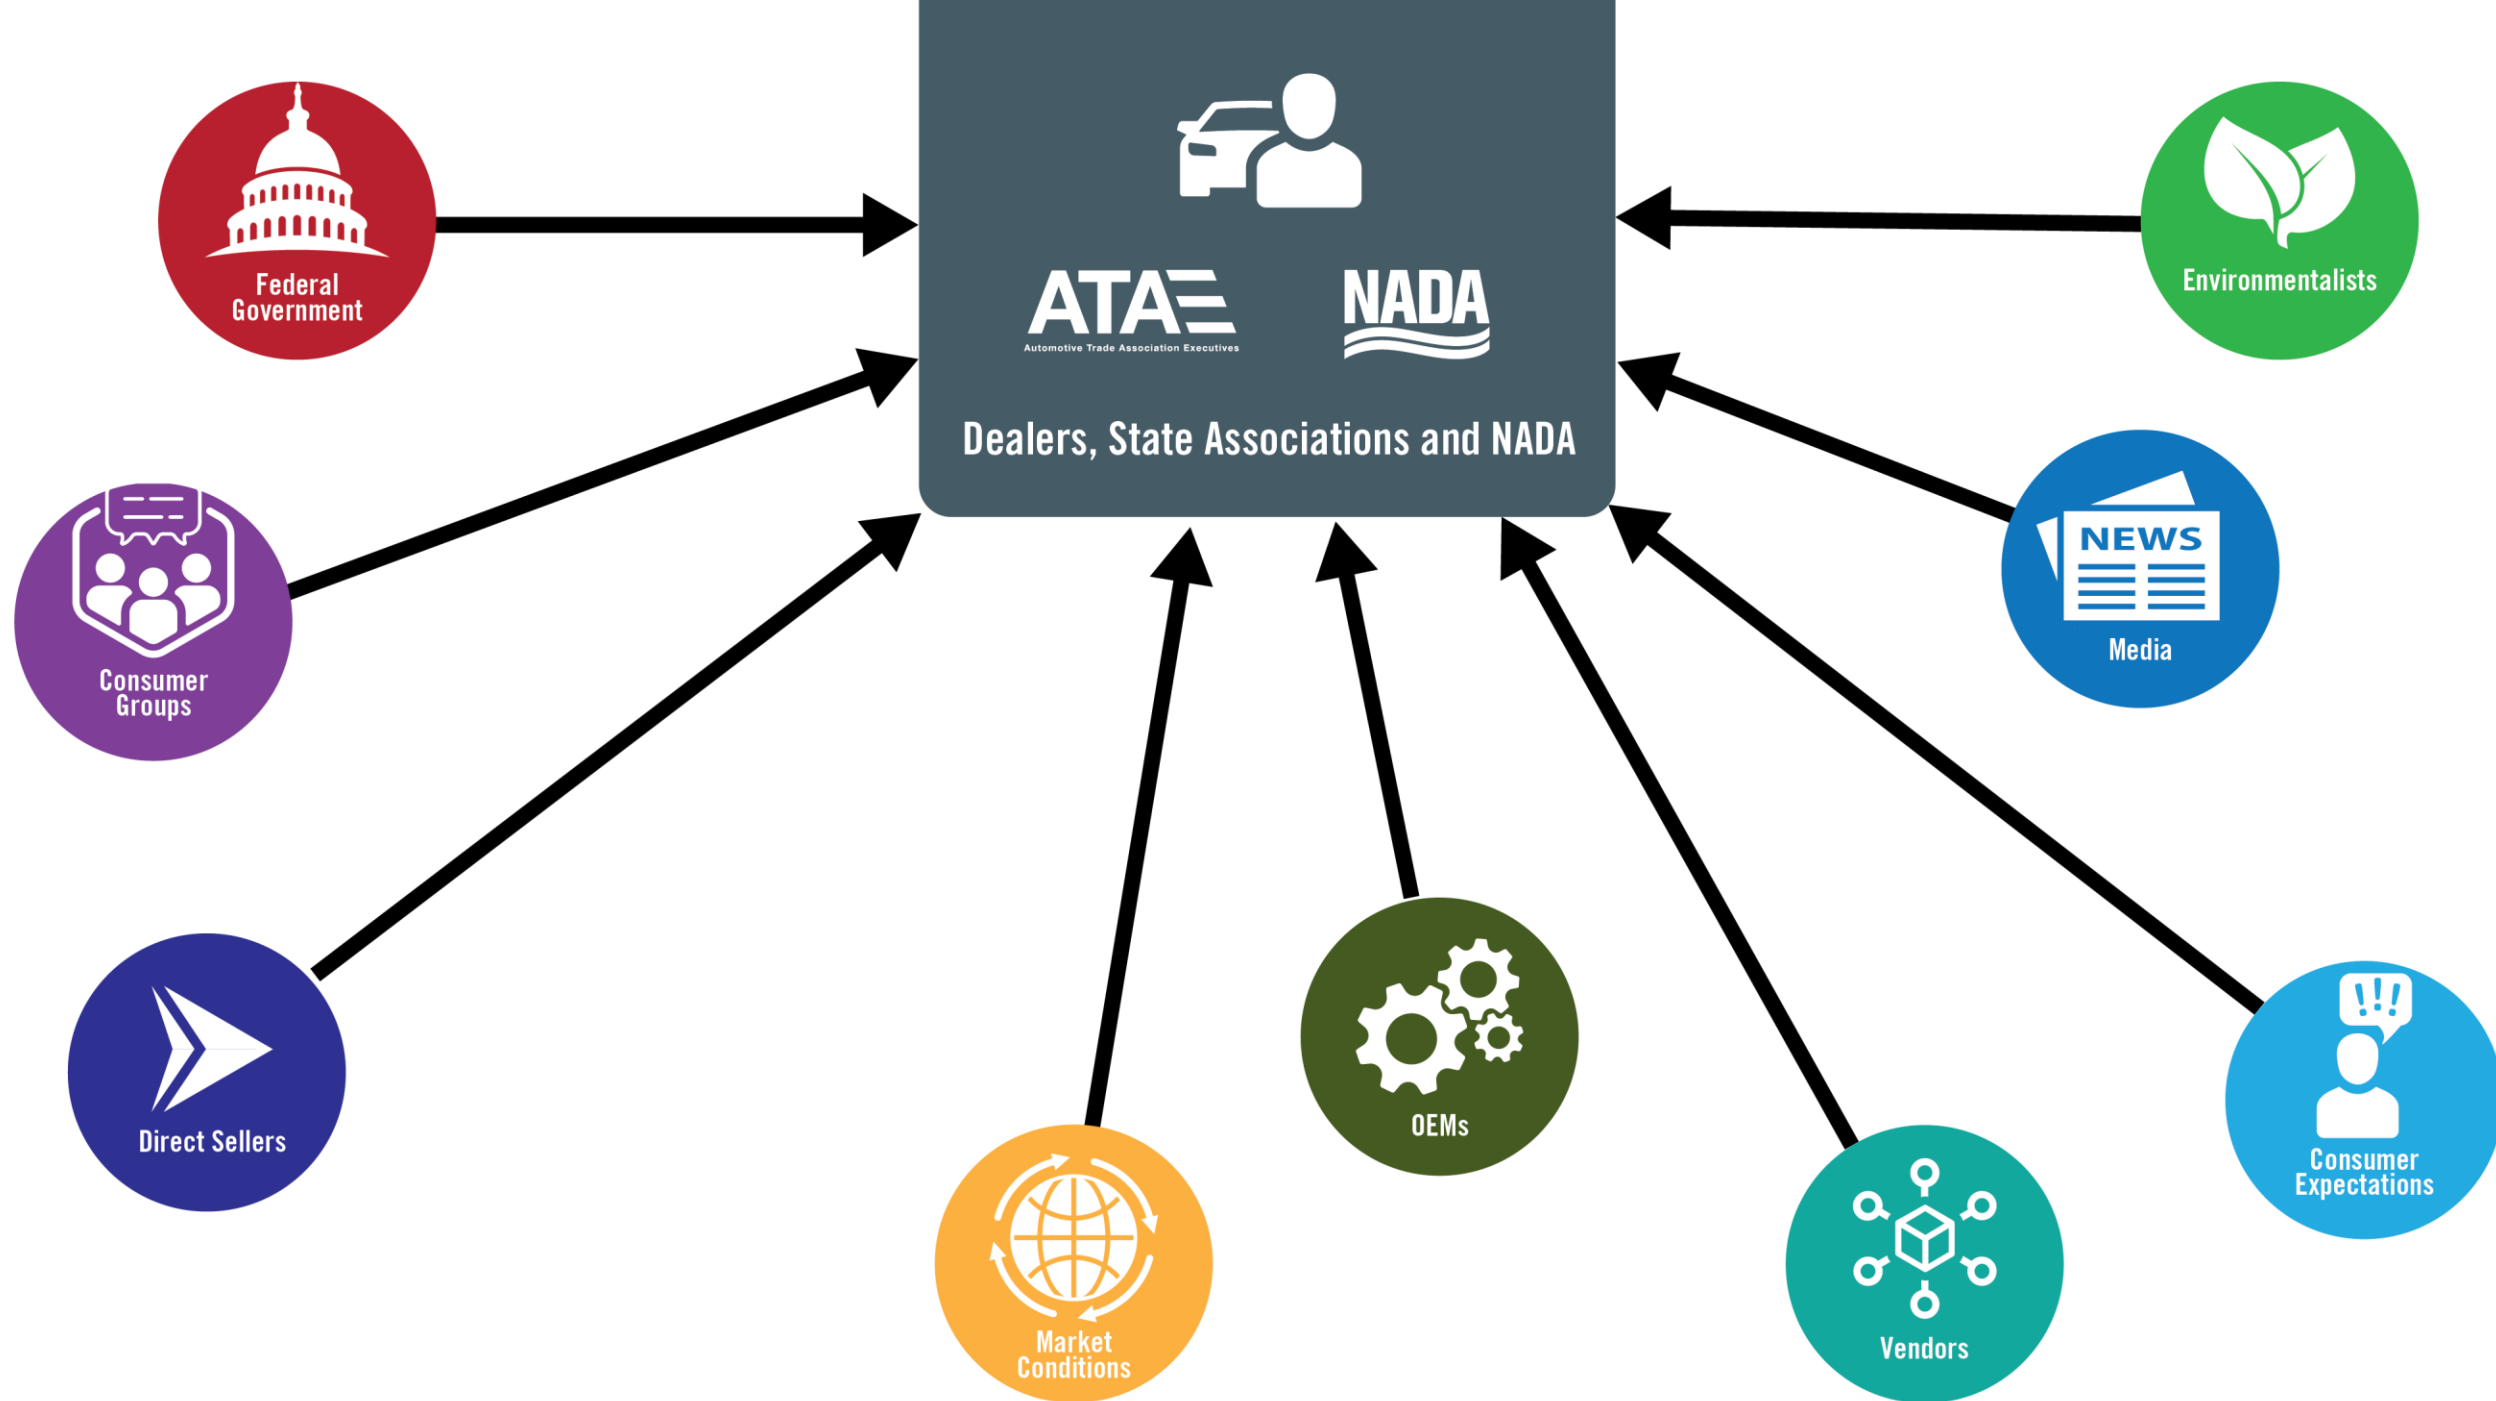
ATAE
Automotive Trade Association Executives

NADA

Dealers, State Associations and NADA

Federal Government

Environmentalists

Consumer Groups

NEWS

Media

Direct Sellers

OEMs

!!!

Consumer Expectations

Market Conditions

Vendors